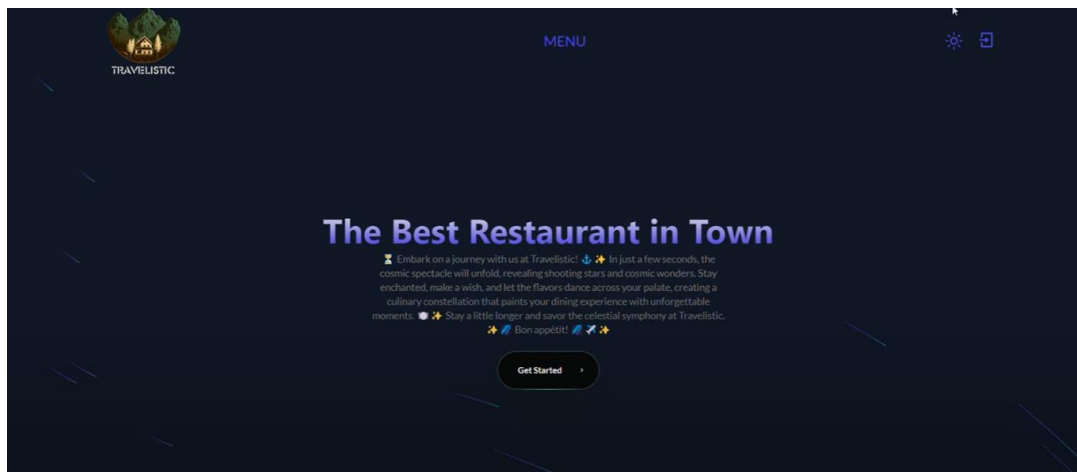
TRAVELISTIC

MENU

The Best Restaurant in Town

⌛ Embark on a journey with us at Travelistic! ⚓ ✨ In just a few seconds, the cosmic spectacle will unfold, revealing shooting stars and cosmic wonders. Stay enchanted, make a wish, and let the flavors dance across your palate, creating a culinary constellation that paints your dining experience with unforgettable moments. 🌑 ✨ Stay a little longer and savor the celestial symphony at Travelistic. ✨ 🌠 Bon appétit! 🌠 🚀 ✨

Get Started ›